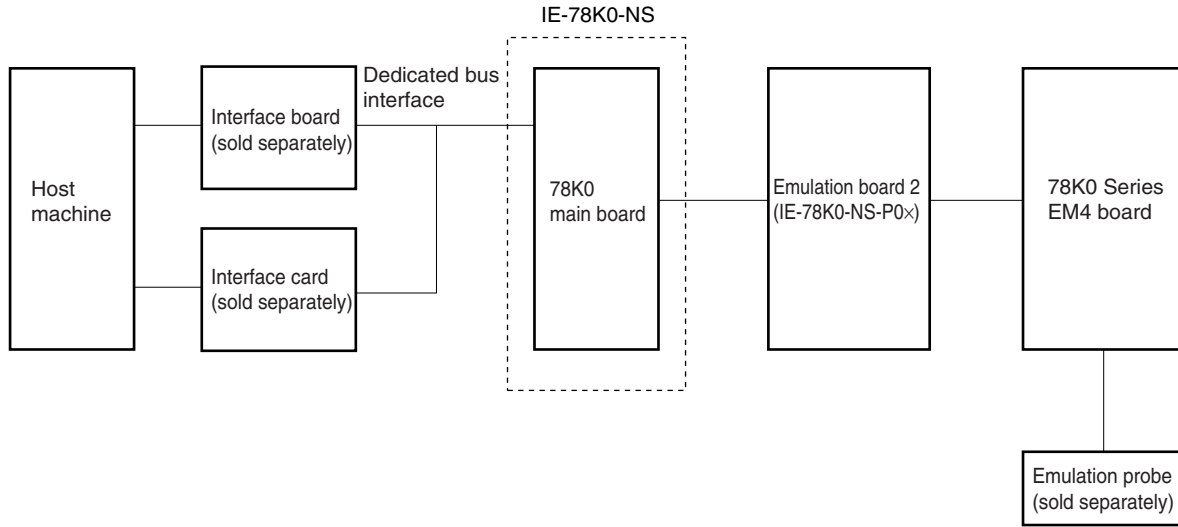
IE-78K0-NS

Host machine

Interface board (sold separately)

Interface card (sold separately)

Dedicated bus interface

78K0 main board

Emulation board 2 (IE-78K0-NS-P0×)

78K0 Series EM4 board

Emulation probe (sold separately)